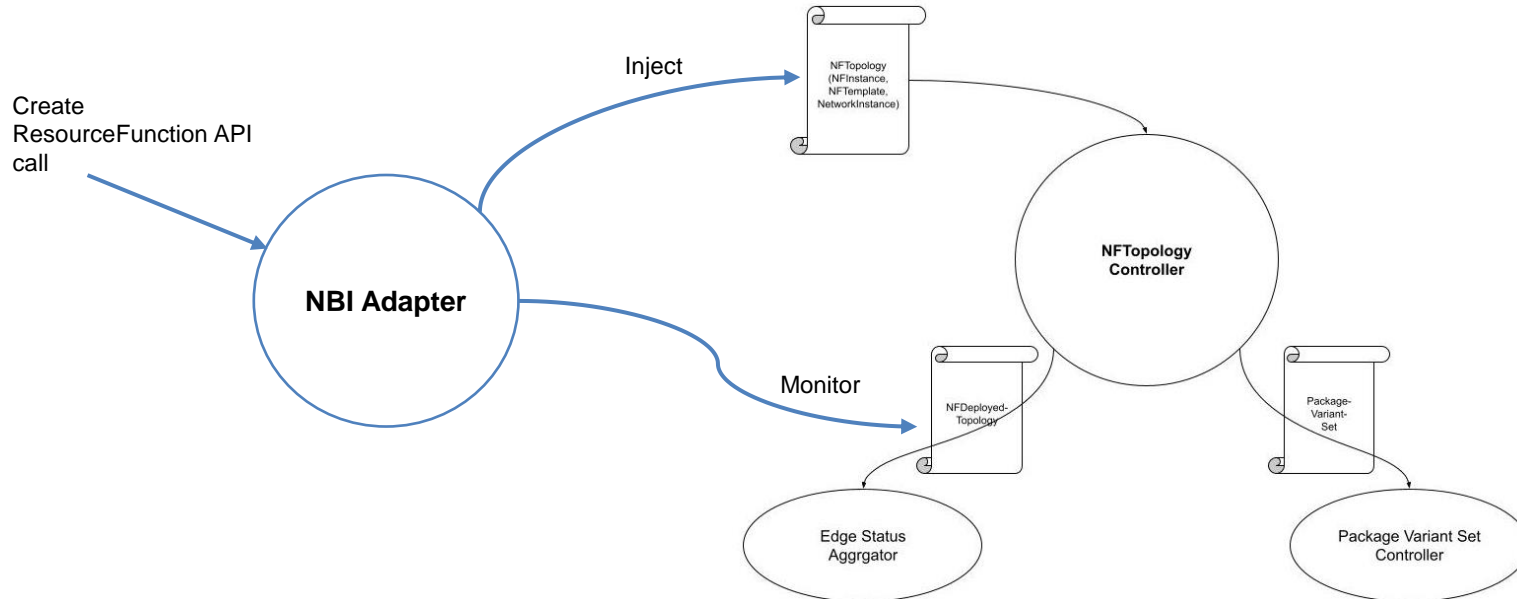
Create ResourceFunction API call

Inject

NFTopology (NFInstance, NFTemplate, NetworkInstance)

NBI Adapter

NFTopology Controller

Monitor

NFDeployed-Topology

Package-Variant-Set

Edge Status Aggrgator

Package Variant Set Controller